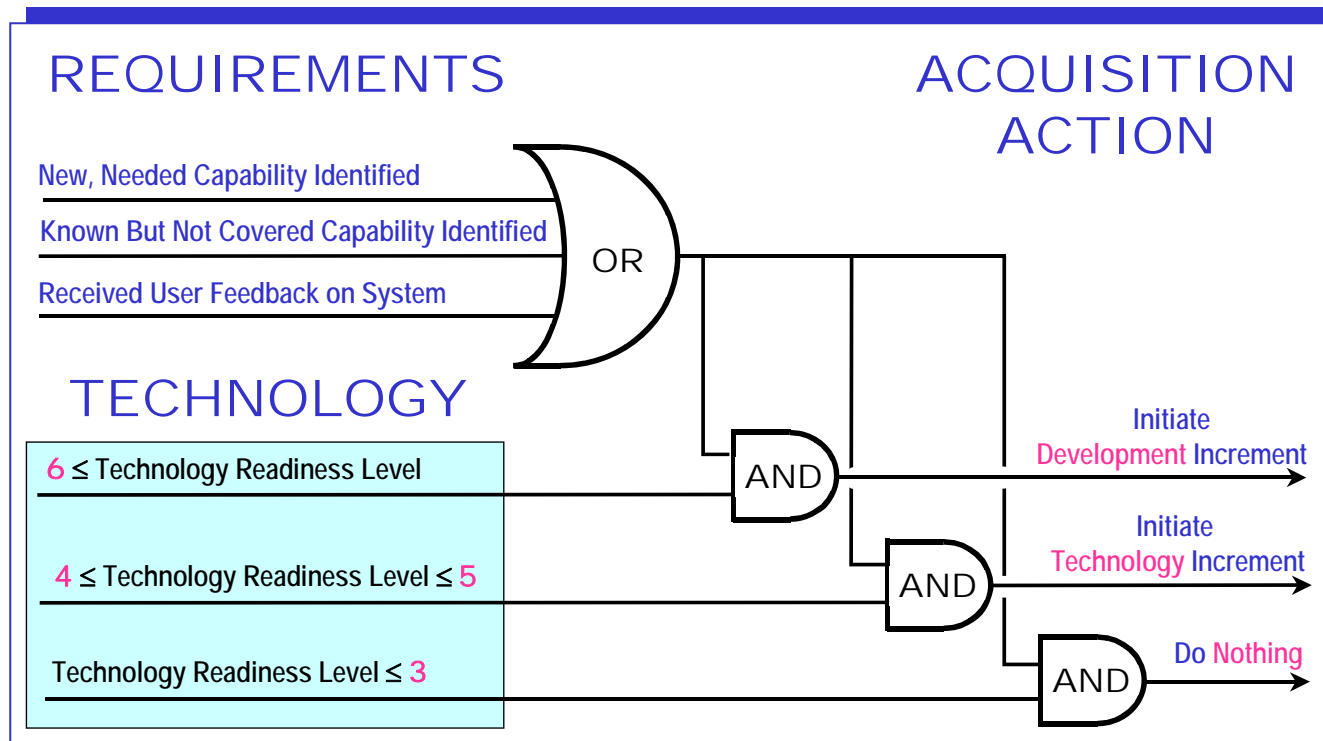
REQUIREMENTS

ACQUISITION ACTION

New, Needed Capability Identified

Known But Not Covered Capability Identified

Received User Feedback on System

OR

TECHNOLOGY

6 ≤ Technology Readiness Level

AND

Initiate Development Increment

4 ≤ Technology Readiness Level ≤ 5

AND

Initiate Technology Increment

Technology Readiness Level ≤ 3

AND

Do Nothing